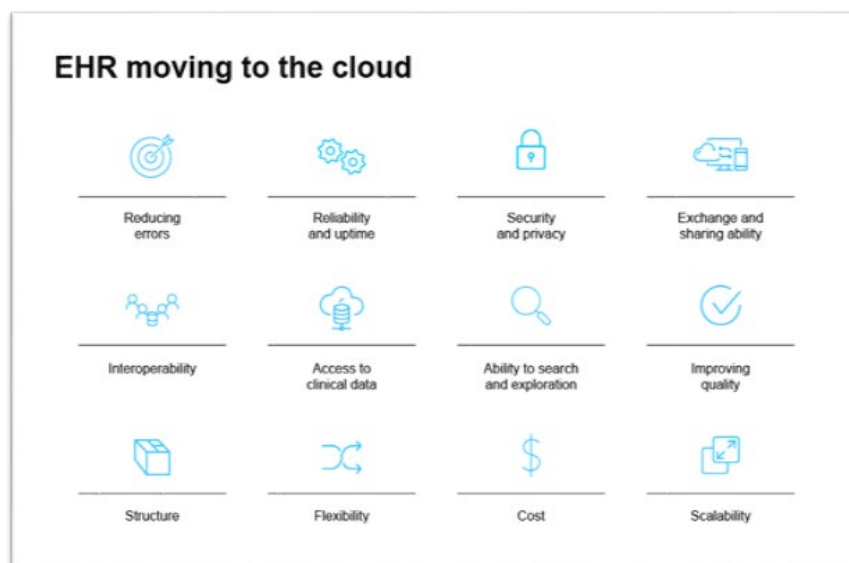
EHR moving to the cloud

Reducing errors

Reliability and uptime

Security and privacy

Exchange and sharing ability

Interoperability

Access to clinical data

Ability to search and exploration

Improving quality

Structure

Flexibility

Cost

Scalability